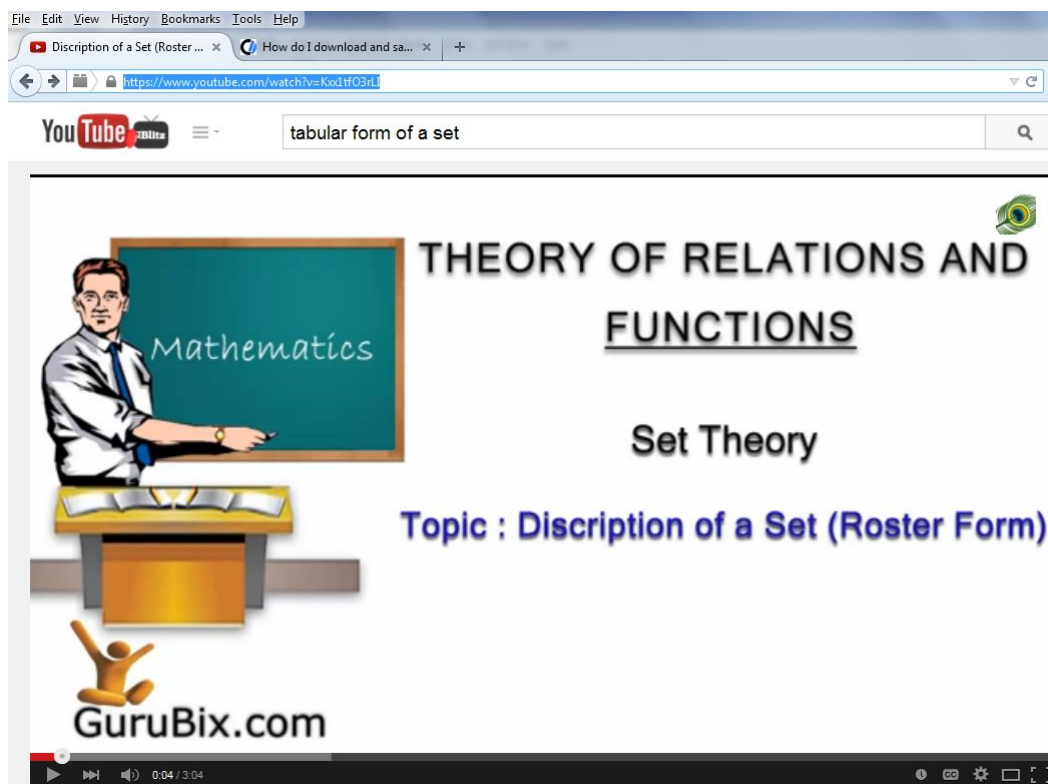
File Edit View History Bookmarks Tools Help

Discription of a Set (Roster ... ×

How do I download and sa... ×

+

https://www.youtube.com/watch?v=Kxx1tfO3rLI

YouTube XBlitz

tabular form of a set

THEORY OF RELATIONS AND FUNCTIONS

Mathematics

Set Theory

Topic : Discription of a Set (Roster Form)

GuruBix.com

0:04 / 3:04